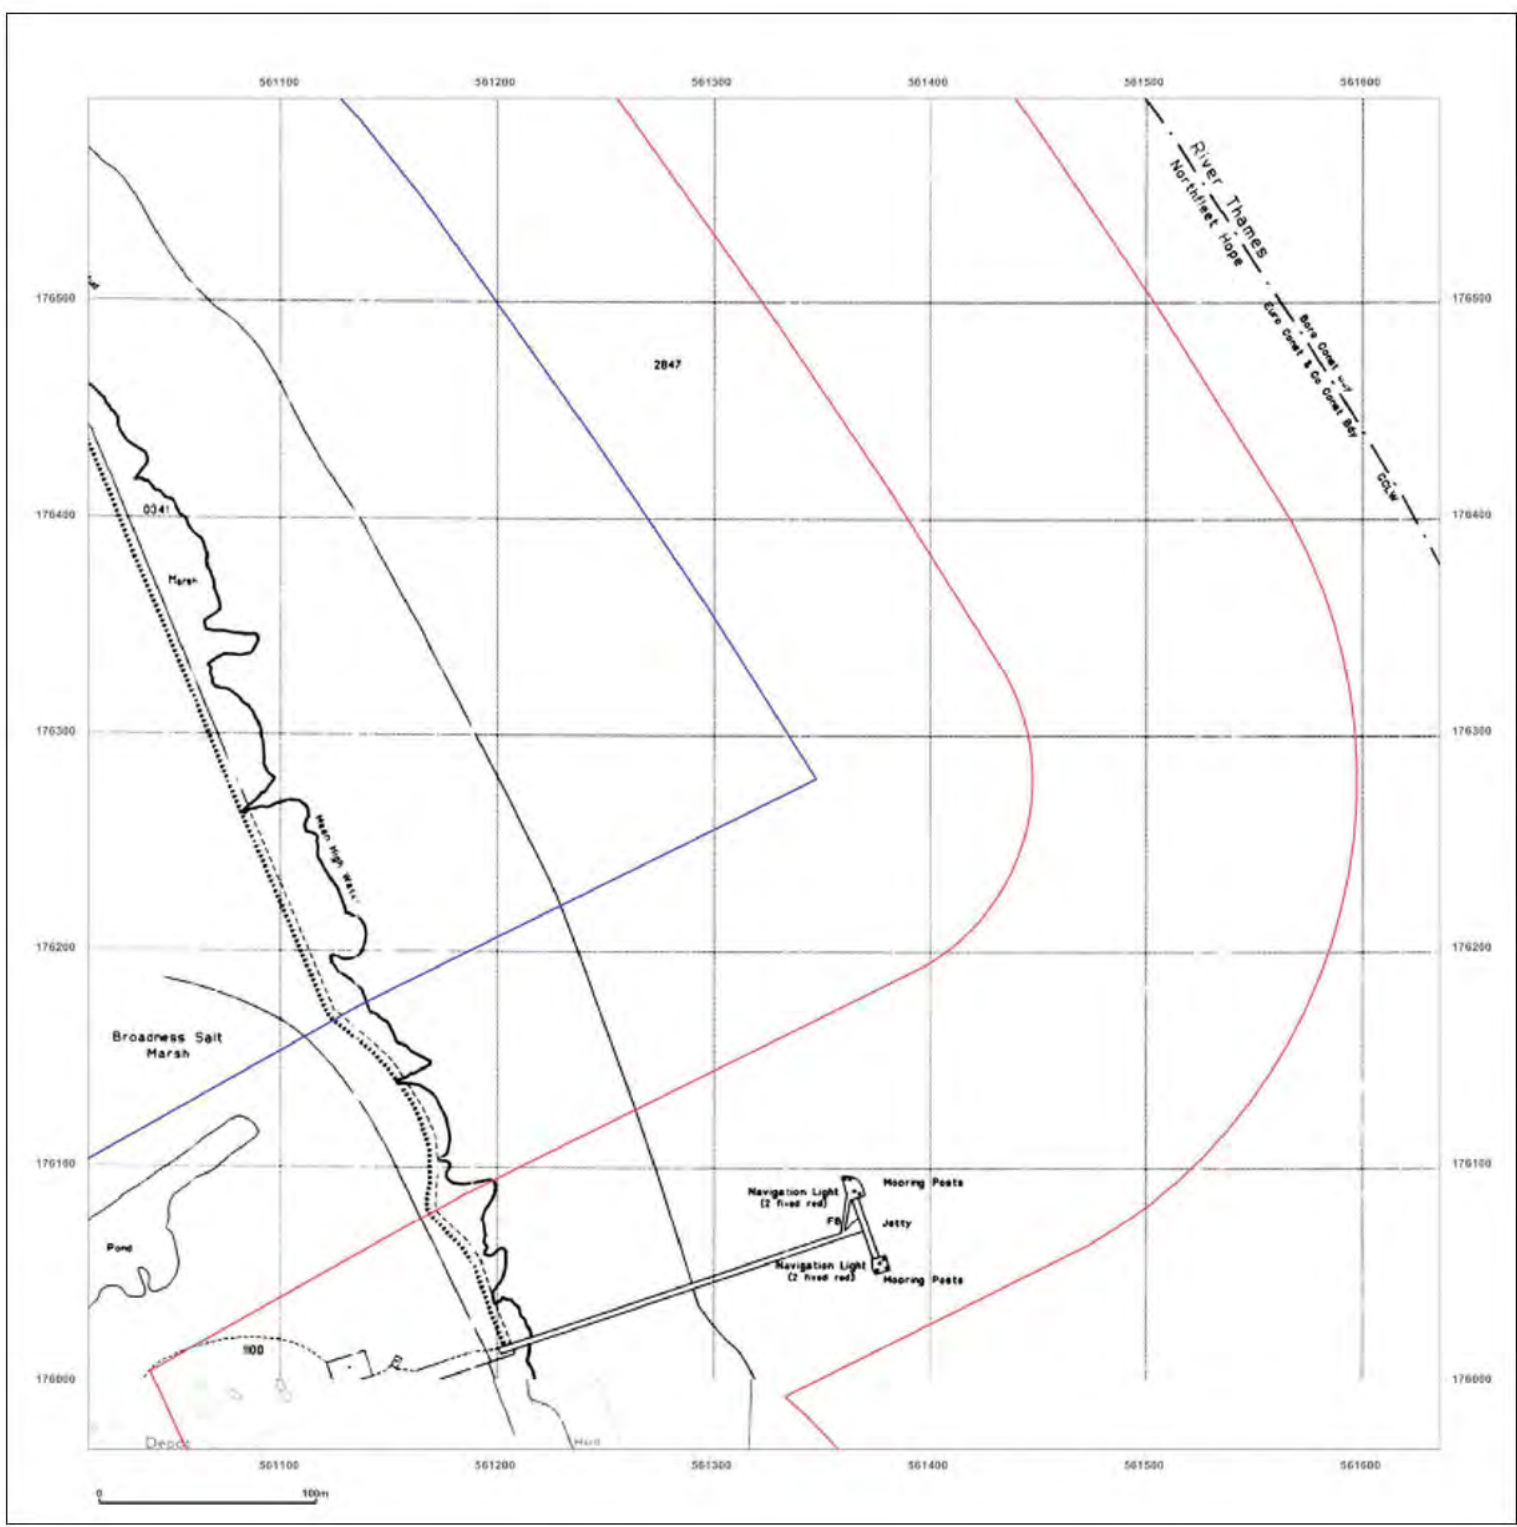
561100 561200 561300 561400 561500 561600

176500
176400
176300
176200
176100
176000

River Thames
Northfleet Hope

Boro Const
Euro Const & Co Const Bdy

CD&W

2847

0341

Marsh

Mean High Water

Broadness Salt Marsh

Pond

Navigation Light (2 fixed red)

Mooring Posts

FB

Jetty

Navigation Light (2 fixed red)

Mooring Posts

1100

Depot

Hard

561100 561200 561300 561400 561500 561600

0 100m